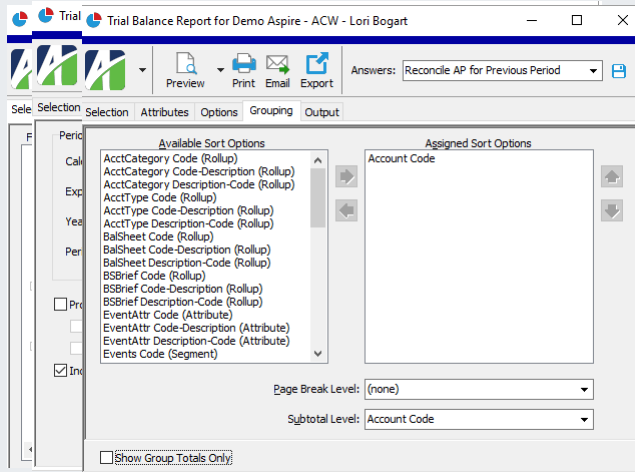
Trial

Trial Balance Report for Demo Aspire - ACW - Lori Bogart

Preview Print Email Export

Answers: Reconcile AP for Previous Period

Sele

Selection

Selection Attributes Options Grouping Output

F

Peri

Calc

Exp

Yea

Per

Pro

Inc

Available Sort Options

AcctCategory Code (Rollup)
AcctCategory Code-Description (Rollup)
AcctCategory Description-Code (Rollup)
AcctType Code (Rollup)
AcctType Code-Description (Rollup)
AcctType Description-Code (Rollup)
BalSheet Code (Rollup)
BalSheet Code-Description (Rollup)
BalSheet Description-Code (Rollup)
BSBrief Code (Rollup)
BSBrief Code-Description (Rollup)
BSBrief Description-Code (Rollup)
EventAttr Code (Attribute)
EventAttr Code-Description (Attribute)
EventAttr Description-Code (Attribute)
Events Code (Segment)

Assigned Sort Options

Account Code

Page Break Level: (none)

Subtotal Level: Account Code

Show Group Totals Only